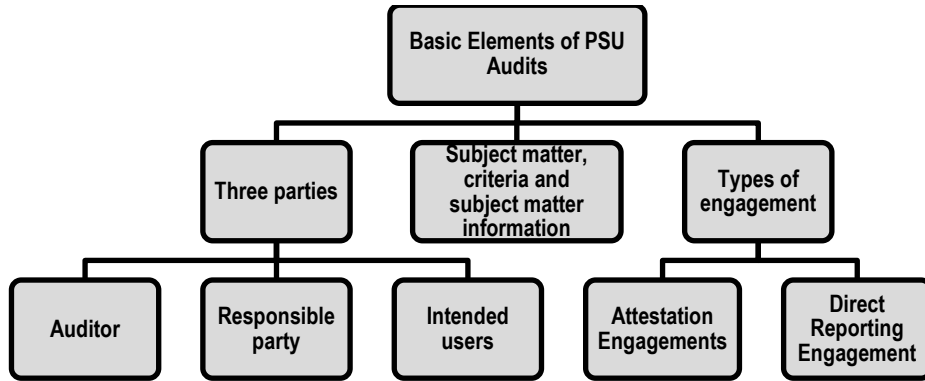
Basic Elements of PSU Audits

Three parties

Subject matter, criteria and subject matter information

Types of engagement

Auditor

Responsible party

Intended users

Attestation Engagements

Direct Reporting Engagement